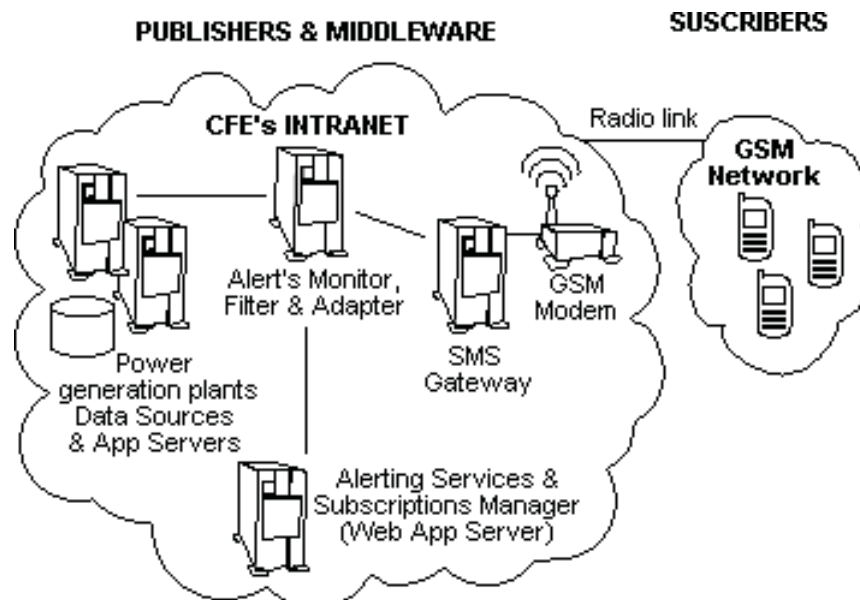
PUBLISHERS & MIDDLEWARE

SUSCRIBERS

CFE's INTRANET

Radio link

GSM Network

Alert's Monitor, Filter & Adapter

GSM Modem

SMS Gateway

Power generation plants Data Sources & App Servers

Alerting Services & Subscriptions Manager (Web App Server)